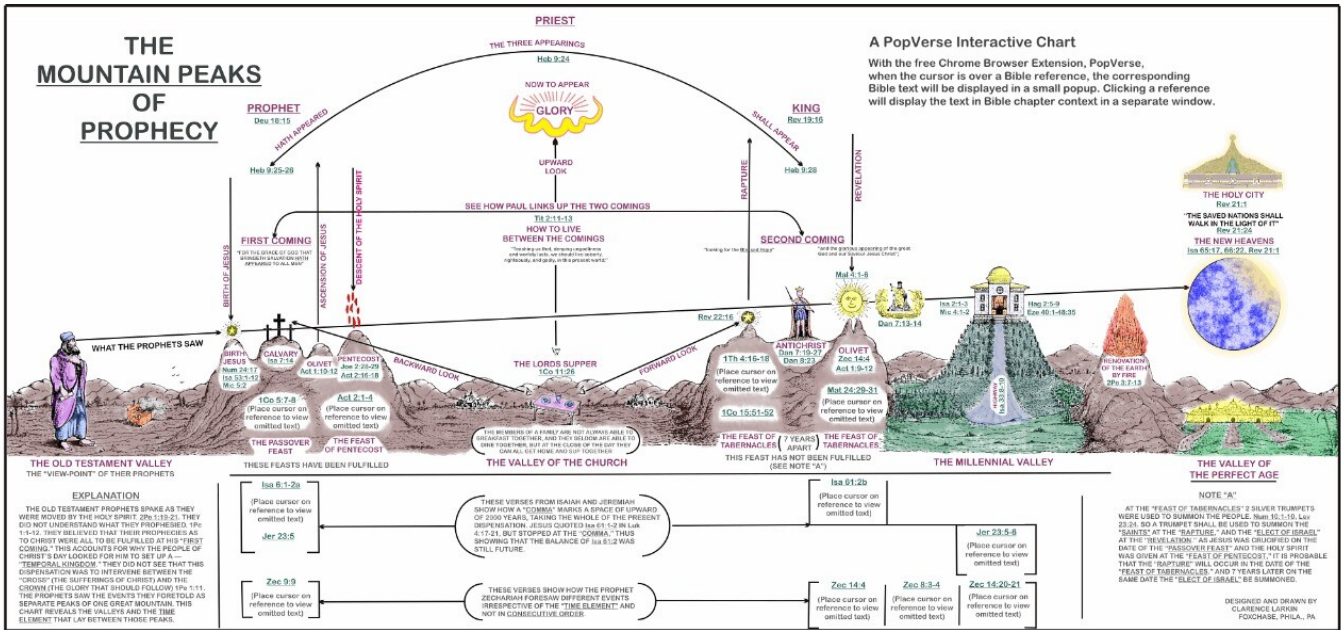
THE MOUNTAIN PEAKS OF PROPHECY

PRIEST

THE THREE APPEARINGS

Heb 9:24

NOW TO APPEAR

GLORY

UPWARD LOOK

A PopVerse Interactive Chart

With the free Chrome Browser Extension, PopVerse, when the cursor is over a Bible reference, the corresponding Bible text will be displayed in a small popup. Clicking a reference will display the text in Bible chapter context in a separate window.

PROPHET
Deu 18:15

HATH APPEARED

Heb 9:25-26

KING
Rev 19:16

SHALL APPEAR

Heb 9:28

REVELATION

RAPTURE

SEE HOW PAUL LINKS UP THE TWO COMINGS

Tit 2:11-13

HOW TO LIVE BETWEEN THE COMINGS

FIRST COMING

SECOND COMING

BIRTH OF JESUS

ASCENSION OF JESUS

DESCENT OF THE HOLY SPIRIT

THE HOLY CITY
Rev 21:1
"THE SAVED NATIONS SHALL WALK IN THE LIGHT OF IT"
Rev 21:24

THE NEW HEAVENS
Isa 65:17, 66:22, Rev 21:1

Mal 4:1-6

Isa 2:1-3
Mic 4:1-2

Hag 2:5-9
Eze 40:1-48:35

Dan 7:13-14

WHAT THE PROPHETS SAW

BIRTH JESUS
Num 24:17
Isa 53:1-12
Mic 5:2

CALVARY
Isa 7:14

OLIVET
Act 1:10-12

PENTECOST
Joe 2:28-29
Act 2:16-18

BACKWARD LOOK

FORWARD LOOK

Rev 22:16

ANTICHRIST
Dan 7:19-27
Dan 8:23

OLIVET
Zec 14:4
Act 1:9-12

RENOVATION OF THE EARTH BY FIRE
2Pe 3:7-13

THE LORDS SUPPER
1Co 11:26

1Th 4:16-18
(Place cursor on reference to view omitted text)

1Co 15:51-52

Mat 24:29-31
(Place cursor on reference to view omitted text)

1Co 5:7-8
(Place cursor on reference to view omitted text)

Act 2:1-4
(Place cursor on reference to view omitted text)

THE PASSOVER FEAST

THE FEAST OF PENTECOST

THE FEAST OF TABERNACLES

7 YEARS APART

THE FEAST OF TABERNACLES

THE OLD TESTAMENT VALLEY
THE "VIEW-POINT" OF THEIR PROPHETS

THESE FEASTS HAVE BEEN FULFILLED

THE VALLEY OF THE CHURCH

THIS FEAST HAS NOT BEEN FULFILLED
(SEE NOTE "A")

THE MILLENNIAL VALLEY

THE VALLEY OF THE PERFECT AGE

EXPLANATION

THE OLD TESTAMENT PROPHETS SPAKE AS THEY WERE MOVED BY THE HOLY SPIRIT. 2Pe 1:19-21. THEY DID NOT UNDERSTAND WHAT THEY PROPHESIED. 1Pe 1:1-12. THEY BELIEVED THAT THEIR PROPHECIES AS TO CHRIST WERE ALL TO BE FULFILLED AT HIS "FIRST COMING." THIS ACCOUNTS FOR WHY THE PEOPLE OF CHRIST'S DAY LOOKED FOR HIM TO SET UP A — "TEMPORAL KINGDOM." THEY DID NOT SEE THAT THIS DISPENSATION WAS TO INTERVENE BETWEEN THE "CROSS" (THE SUFFERINGS OF CHRIST) AND THE CROWN (THE GLORY THAT SHOULD FOLLOW) 1Pe 1:11. THE PROPHETS SAW THE EVENTS THEY FORETOLD AS SEPARATE PEAKS OF ONE GREAT MOUNTAIN. THIS CHART REVEALS THE VALLEYS AND THE TIME ELEMENT THAT LAY BETWEEN THOSE PEAKS.

Isa 61:1-2a
(Place cursor on reference to view omitted text)

Jer 23:5

THESE VERSES FROM ISAIAH AND JEREMIAH SHOW HOW A "COMMA" MARKS A SPACE OF UPWARD OF 2000 YEARS, TAKING THE WHOLE OF THE PRESENT DISPENSATION. JESUS QUOTED Isa 61:1-2 IN Luk 4:17-21, BUT STOPPED AT THE "COMMA," THUS SHOWING THAT THE BALANCE OF Isa 61:2 WAS STILL FUTURE.

Isa 61:2b
(Place cursor on reference to view omitted text)

Jer 23:5-6
(Place cursor on reference to view omitted text)

Zec 9:9
(Place cursor on reference to view omitted text)

THESE VERSES SHOW HOW THE PROPHET ZECHARIAH FORESAW DIFFERENT EVENTS IRRESPECTIVE OF THE "TIME ELEMENT" AND NOT IN CONSECUTIVE ORDER

Zec 14:4
(Place cursor on reference to view omitted text)

Zec 8:3-4
(Place cursor on reference to view omitted text)

Zec 14:20-21
(Place cursor on reference to view omitted text)

NOTE "A"

AT THE "FEAST OF TABERNACLES" 2 SILVER TRUMPETS WERE USED TO SUMMON THE PEOPLE. Num 10:1-10, Lev 23:24. SO A TRUMPET SHALL BE USED TO SUMMON THE "SAINTS" AT THE "RAPTURE," AND THE "ELECT OF ISRAEL" AT THE "REVELATION." AS JESUS WAS CRUCIFIED ON THE DATE OF THE "PASSOVER FEAST" AND THE HOLY SPIRIT WAS GIVEN AT THE "FEAST OF PENTECOST," IT IS PROBABLE THAT THE "RAPTURE" WILL OCCUR IN THE DATE OF THE "FEAST OF TABERNACLES," AND 7 YEARS LATER ON THE SAME DATE THE "ELECT OF ISRAEL" BE SUMMONED.

DESIGNED AND DRAWN BY CLARENCE LARKIN FOXCHASE, PHILA., PA